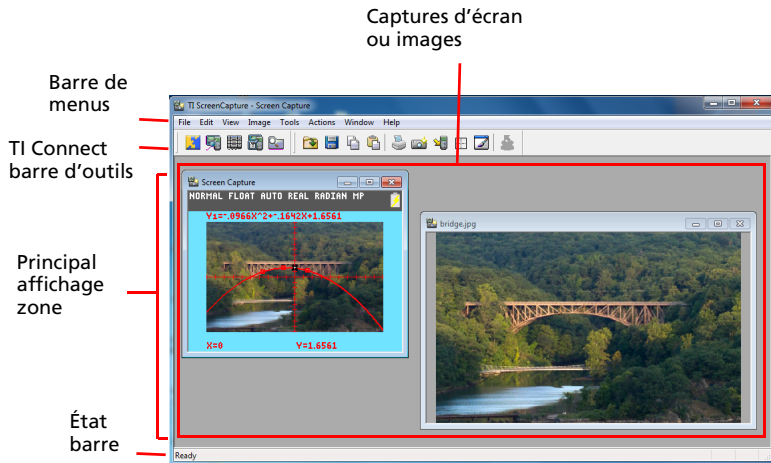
Captures d’écran ou images

Barre de menus

TI Connect barre d’outils

Principal affichage zone

État barre

TI ScreenCapture - Screen Capture

File Edit View Image Tools Actions Window Help

Screen Capture

NORMAL FLOAT AUTO REAL RADIAN MP

Y₁=-.0966X^2+-.1642X+1.6561

X=0 Y=1.6561

bridge.jpg

Ready